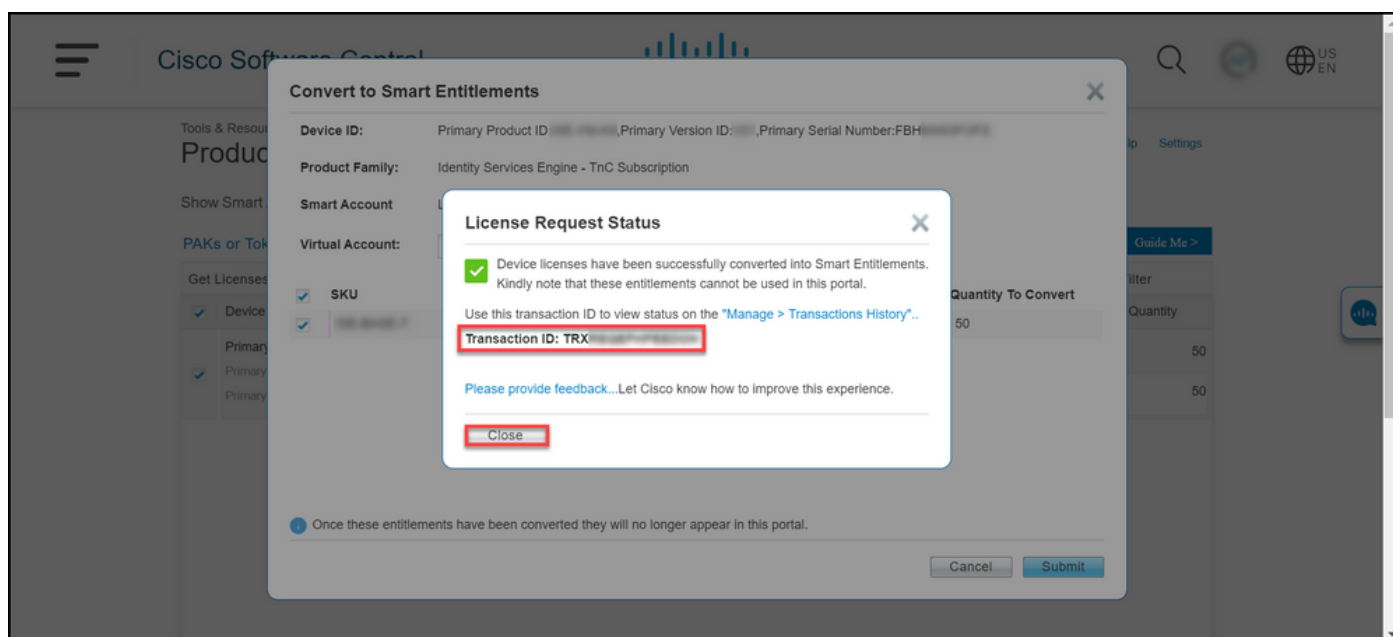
Cisco Software Central

US EN

Tools & Resou

Produc

Show Smart

PAKs or Tok

Get Licenses

Device

Primary

Primary

Primary

lp Settings

Guide Me >

ilter

Quantity

50

50

Convert to Smart Entitlements

Device ID: Primary Product ID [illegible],Primary Version ID:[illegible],Primary Serial Number:FBH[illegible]

Product Family: Identity Services Engine - TnC Subscription

Smart Account L

Virtual Account:

SKU

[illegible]

Quantity To Convert

50

License Request Status

Device licenses have been successfully converted into Smart Entitlements. Kindly note that these entitlements cannot be used in this portal.

Use this transaction ID to view status on the "Manage > Transactions History"..

Transaction ID: TRX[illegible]

Please provide feedback...Let Cisco know how to improve this experience.

Close

Once these entitlements have been converted they will no longer appear in this portal.

Cancel Submit